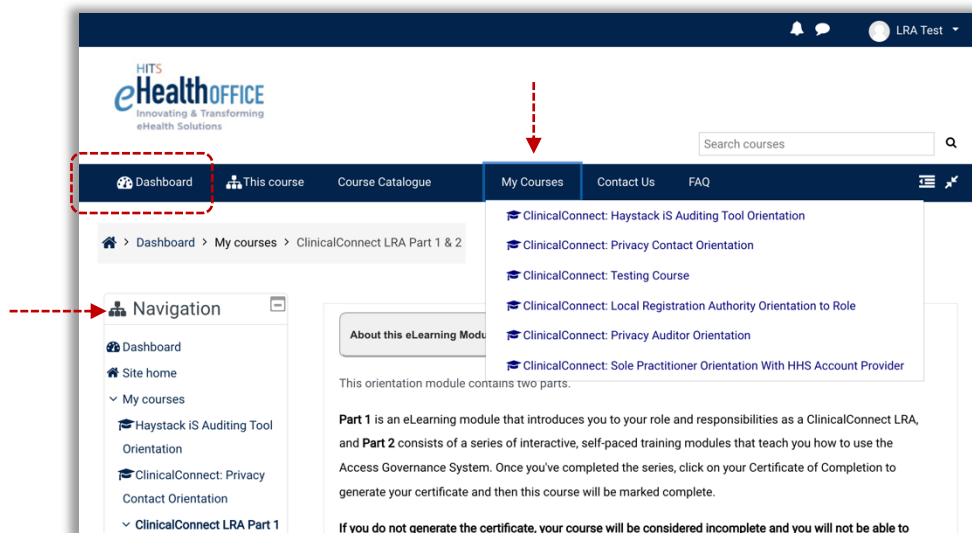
LRA Test

HITS
eHealth OFFICE
Innovating & Transforming
eHealth Solutions

Search courses

Dashboard
This course
Course Catalogue
My Courses
Contact Us
FAQ

ClinicalConnect: Haystack iS Auditing Tool Orientation
ClinicalConnect: Privacy Contact Orientation
ClinicalConnect: Testing Course
ClinicalConnect: Local Registration Authority Orientation to Role
ClinicalConnect: Privacy Auditor Orientation
ClinicalConnect: Sole Practitioner Orientation With HHS Account Provider

Dashboard > My courses > ClinicalConnect LRA Part 1 & 2

Navigation
Dashboard
Site home
My courses
Haystack iS Auditing Tool Orientation
ClinicalConnect: Privacy Contact Orientation
ClinicalConnect LRA Part 1

About this eLearning Modu

This orientation module contains two parts.

**Part 1** is an eLearning module that introduces you to your role and responsibilities as a ClinicalConnect LRA, and **Part 2** consists of a series of interactive, self-paced training modules that teach you how to use the Access Governance System. Once you've completed the series, click on your Certificate of Completion to generate your certificate and then this course will be marked complete.

**If you do not generate the certificate, your course will be considered incomplete and you will not be able to**